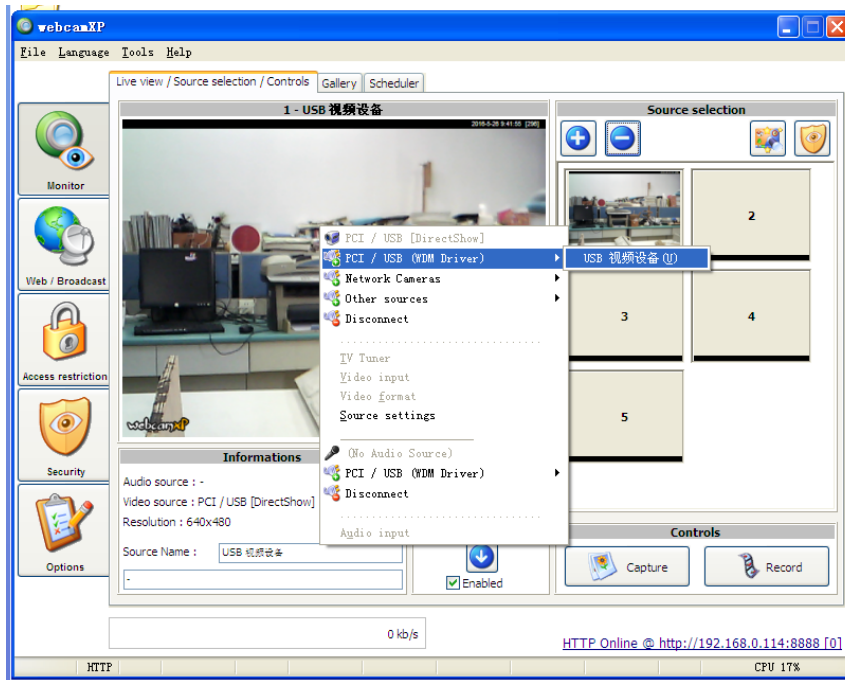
webcamXP

File Language Tools Help

Live view / Source selection / Controls | Gallery | Scheduler

Monitor

Web / Broadcast

Access restriction

Security

Options

1 - USB 视频设备

2016-6-28 9:41:55 [296]

webcamXP

PCI / USB [DirectShow]
PCI / USB (WDM Driver)
Network Cameras
Other sources
Disconnect

TV Tuner
Video input
Video format
Source settings

(No Audio Source)
PCI / USB (WDM Driver)
Disconnect

Audio input

USB 视频设备 (U)

Informations

Audio source : -
Video source : PCI / USB [DirectShow]
Resolution : 640x480

Source Name : USB 视频设备

-

Enabled

Source selection

2

3

4

5

Controls

Capture

Record

0 kb/s

HTTP Online @ http://192.168.0.114:8888 [0]

HTTP

CPU 17%